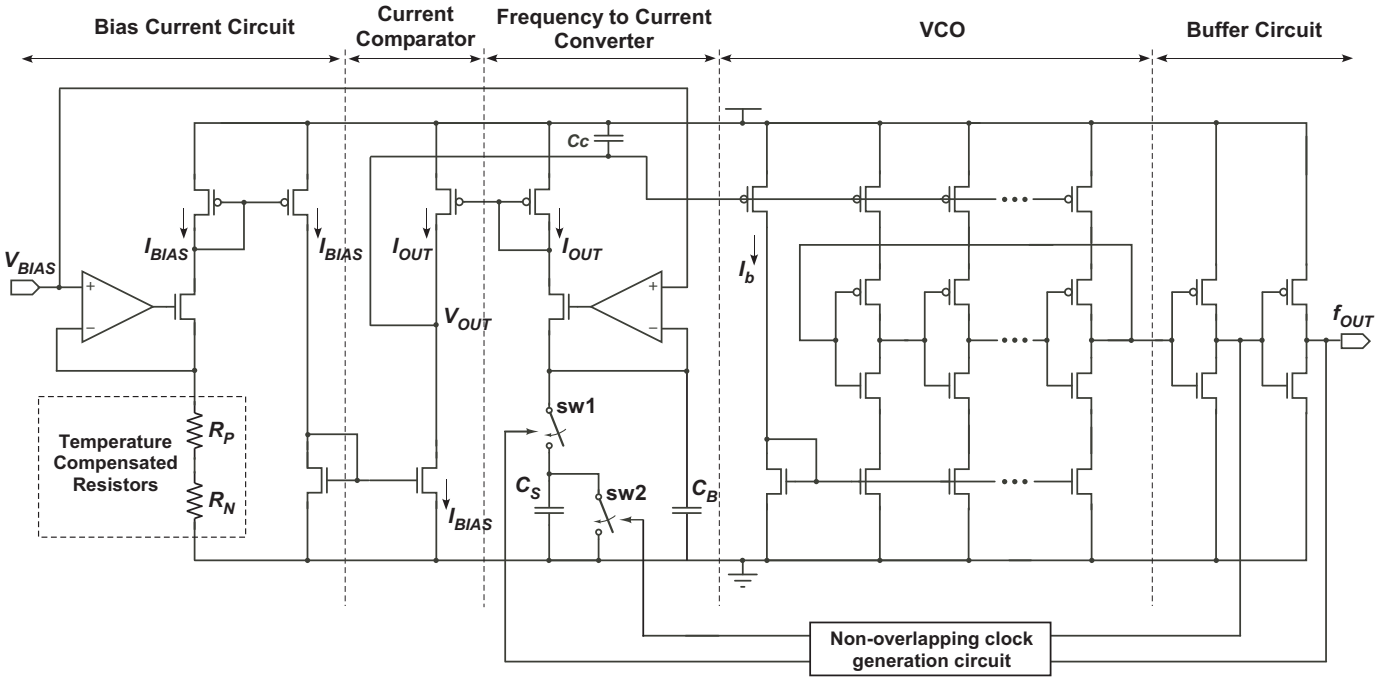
Bias Current Circuit

Current Comparator

Frequency to Current Converter

VCO

Buffer Circuit

$C_C$

$V_{BIAS}$

$I_{BIAS}$

$I_{BIAS}$

$I_{OUT}$

$I_{OUT}$

$I_b$

+

−

+

−

$V_{OUT}$

$f_{OUT}$

Temperature Compensated Resistors

$R_P$

$R_N$

sw1

sw2

$C_S$

$C_B$

$I_{BIAS}$

Non-overlapping clock generation circuit